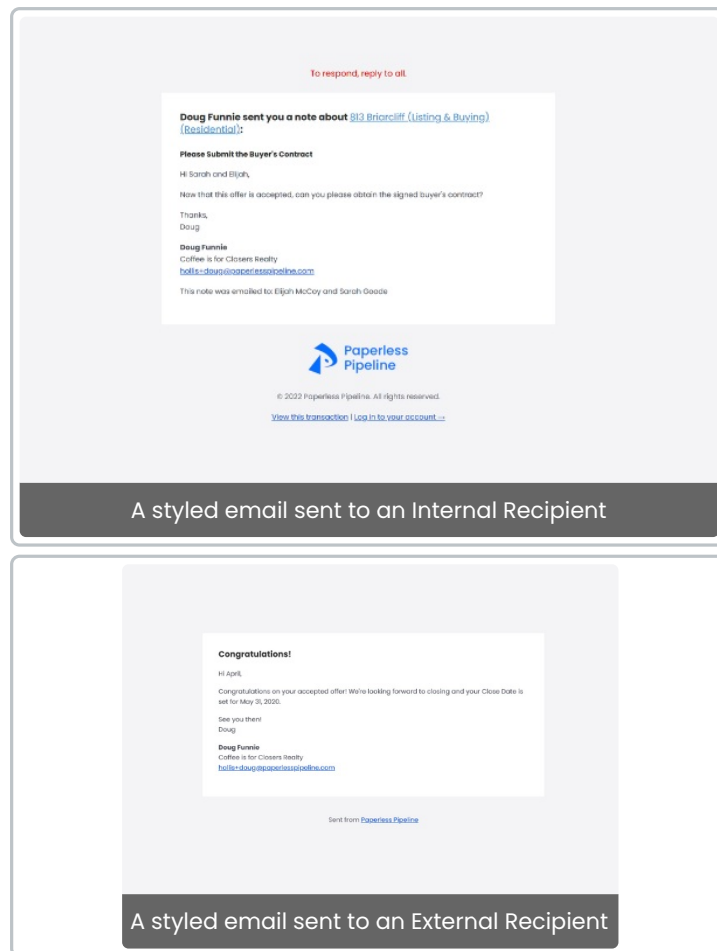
To respond, reply to all.

Doug Funnie sent you a note about 813 Briarcliff (Listing & Buying) (Residential):

Please Submit the Buyer's Contract

Hi Sarah and Elijah,

Now that this offer is accepted, can you please obtain the signed buyer's contract?

Thanks,
Doug

Doug Funnie
Coffee is for Closers Realty
hollis+doug@paperlesspipeline.com

This note was emailed to: Elijah McCoy and Sarah Goode

Paperless Pipeline

© 2022 Paperless Pipeline. All rights reserved.

View this transaction | Log in to your account →

A styled email sent to an Internal Recipient

Congratulations!

Hi April,

Congratulations on your accepted offer! We're looking forward to closing and your Close Date is set for May 31, 2020.

See you then!
Doug

Doug Funnie
Coffee is for Closers Realty
hollis+doug@paperlesspipeline.com

Sent from Paperless Pipeline

A styled email sent to an External Recipient